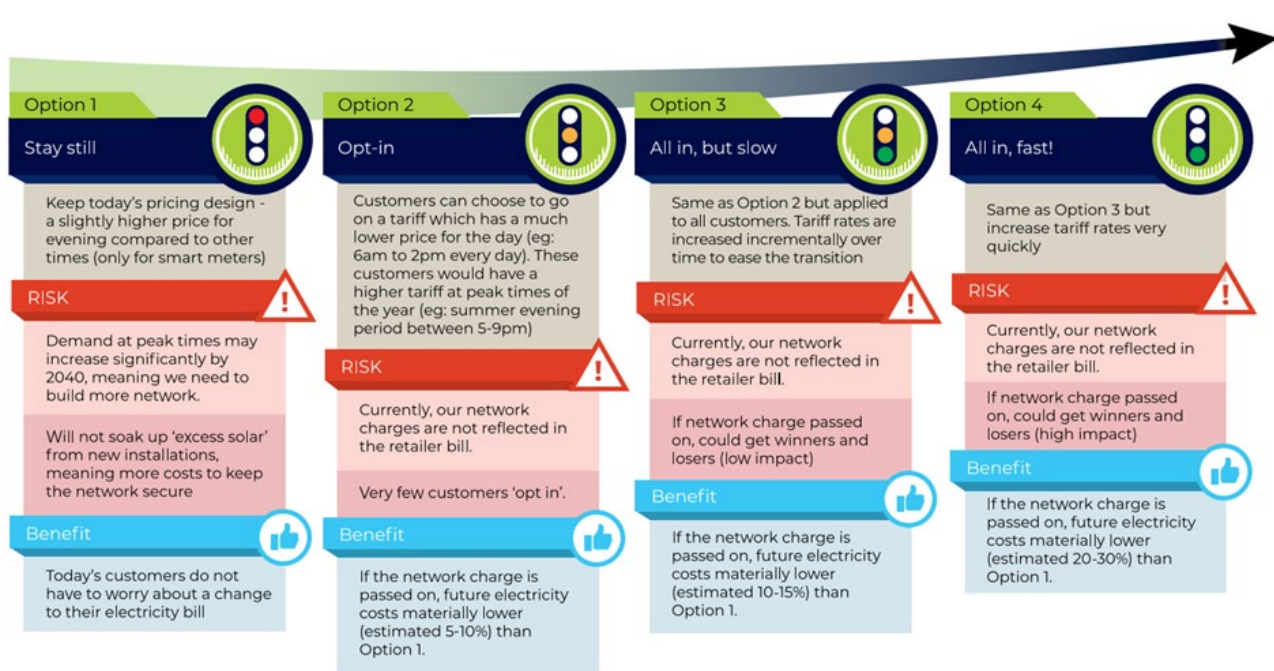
Option 1

Stay still

Keep today's pricing design - a slightly higher price for evening compared to other times (only for smart meters)

RISK

Demand at peak times may increase significantly by 2040, meaning we need to build more network.

Will not soak up 'excess solar' from new installations, meaning more costs to keep the network secure

Benefit

Today's customers do not have to worry about a change to their electricity bill

Option 2

Opt-in

Customers can choose to go on a tariff which has a much lower price for the day (eg: 6am to 2pm every day). These customers would have a higher tariff at peak times of the year (eg: summer evening period between 5-9pm)

RISK

Currently, our network charges are not reflected in the retailer bill.

Very few customers 'opt in'.

Benefit

If the network charge is passed on, future electricity costs materially lower (estimated 5-10%) than Option 1.

Option 3

All in, but slow

Same as Option 2 but applied to all customers. Tariff rates are increased incrementally over time to ease the transition

RISK

Currently, our network charges are not reflected in the retailer bill.

If network charge passed on, could get winners and losers (low impact)

Benefit

If the network charge is passed on, future electricity costs materially lower (estimated 10-15%) than Option 1.

Option 4

All in, fast!

Same as Option 3 but increase tariff rates very quickly

RISK

Currently, our network charges are not reflected in the retailer bill.

If network charge passed on, could get winners and losers (high impact)

Benefit

If the network charge is passed on, future electricity costs materially lower (estimated 20-30%) than Option 1.